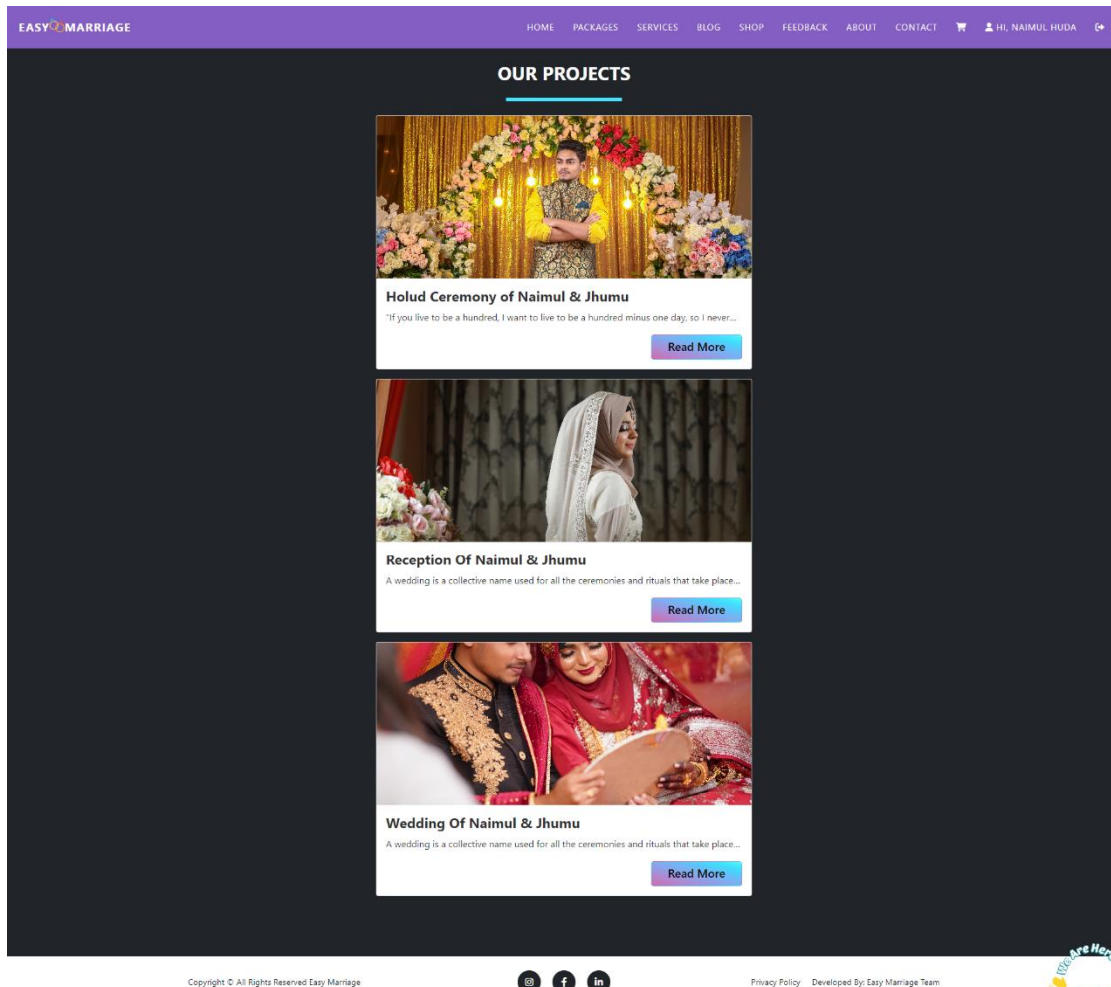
EASY MARRIAGE

HOME PACKAGES SERVICES BLOG SHOP FEEDBACK ABOUT CONTACT HI, NAIMUL HUDA

OUR PROJECTS

Holud Ceremony of Naimul & Jhumu

"If you live to be a hundred, I want to live to be a hundred minus one day, so I never...

Read More

Reception Of Naimul & Jhumu

A wedding is a collective name used for all the ceremonies and rituals that take place...

Read More

Wedding Of Naimul & Jhumu

A wedding is a collective name used for all the ceremonies and rituals that take place...

Read More

Copyright © All Rights Reserved Easy Marriage

Privacy Policy Developed By: Easy Marriage Team

We Are Her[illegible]